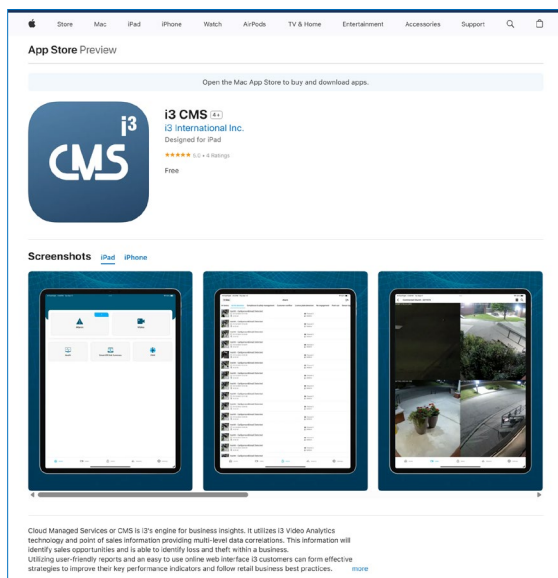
Store Mac iPad iPhone Watch AirPods TV & Home Entertainment Accessories Support

App Store Preview

Open the Mac App Store to buy and download apps.

i3 CMS 4+
i3 International Inc.
Designed for iPad
★★★★★ 5.0 • 4 Ratings
Free

CMS i3

Screenshots iPad iPhone

Cloud Managed Services or CMS is i3's engine for business insights. It utilizes i3 Video Analytics technology and point of sales information providing multi-level data correlations. This information will identify sales opportunities and is able to identify loss and theft within a business.
Utilizing user-friendly reports and an easy to use online web interface i3 customers can form effective strategies to improve their key performance indicators and follow retail business best practices. more